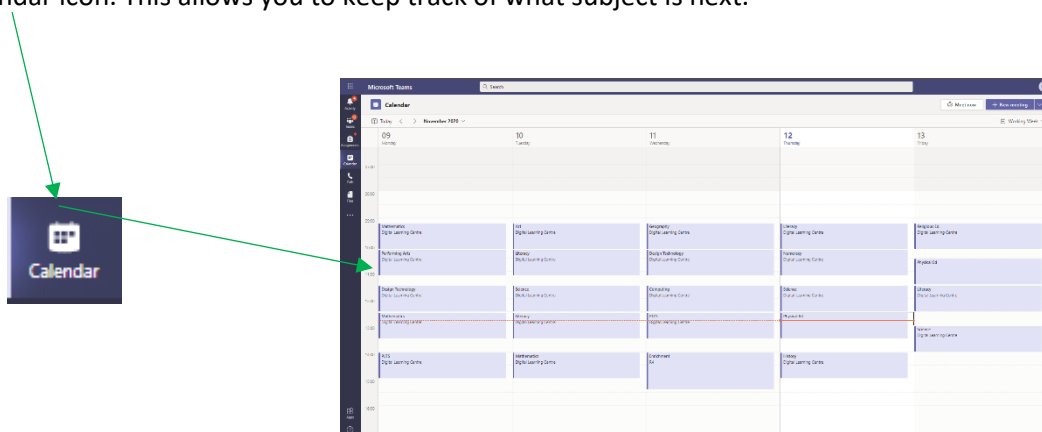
ndar icon. This allows you to keep track of what subject is next.

Calendar

Microsoft Teams
Search
Calendar
Meet now
+ New meeting
Today < > November 2020
Working Week

09 Monday
10 Tuesday
11 Wednesday
12 Thursday
13 Friday

Mathematics
Digital Learning Centre
Art
Digital Learning Centre
Geography
Digital Learning Centre
Literacy
Digital Learning Centre
Religious Ed.
Digital Learning Centre

Performing Arts
Digital Learning Centre
Literacy
Digital Learning Centre
Design Technology
Digital Learning Centre
Numeracy
Digital Learning Centre
Physical Ed.

Design Technology
Digital Learning Centre
Science
Digital Learning Centre
Computing
Digital Learning Centre
Science
Digital Learning Centre
Literacy
Digital Learning Centre

Mathematics
Digital Learning Centre
History
Digital Learning Centre
PSHE
Digital Learning Centre
Physical Ed.
Science
Digital Learning Centre

RE
Digital Learning Centre
Mathematics
Digital Learning Centre
Enrichment
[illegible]
Literacy
Digital Learning Centre